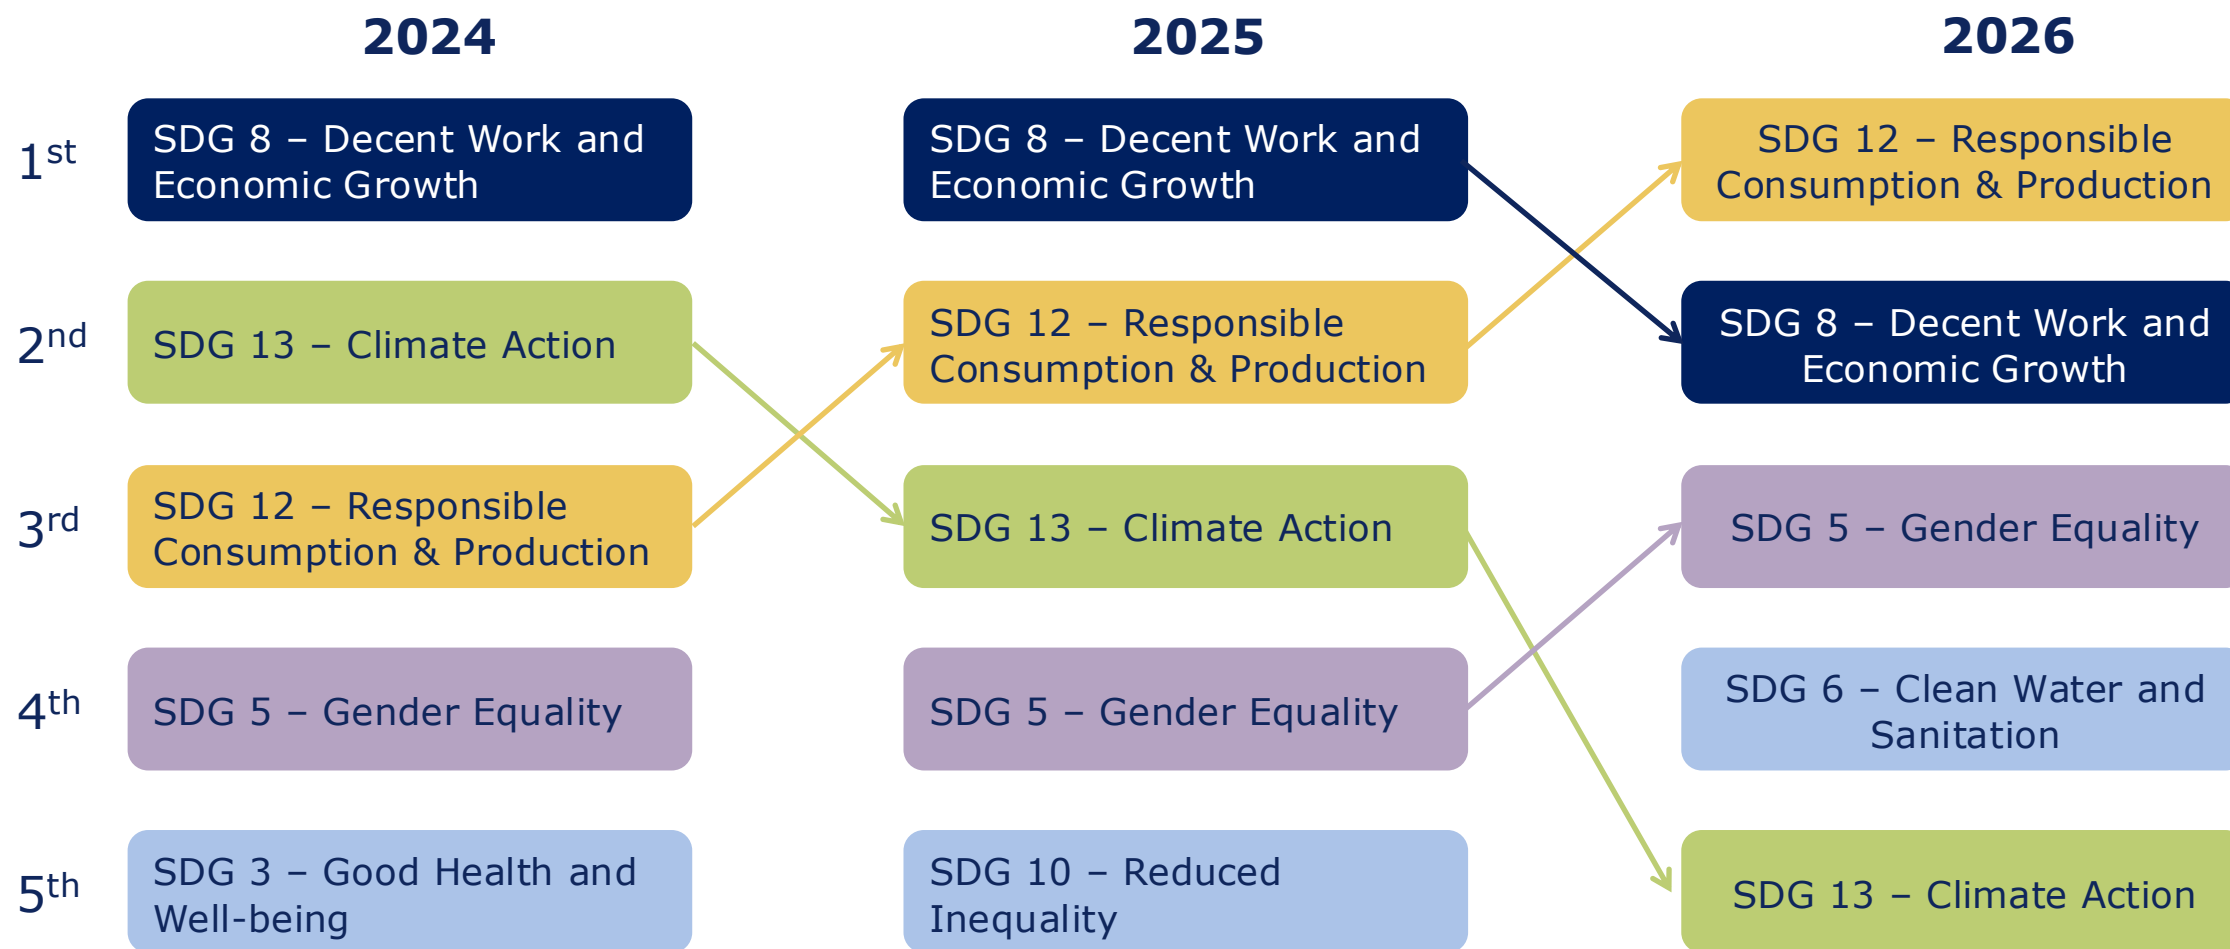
| | 2024 | 2025 | 2026 |
|---|---|---|---|
| $1^{st}$ | SDG 8 – Decent Work and Economic Growth | SDG 8 – Decent Work and Economic Growth | SDG 12 – Responsible Consumption & Production |
| $2^{nd}$ | SDG 13 – Climate Action | SDG 12 – Responsible Consumption & Production | SDG 8 – Decent Work and Economic Growth |
| $3^{rd}$ | SDG 12 – Responsible Consumption & Production | SDG 13 – Climate Action | SDG 5 – Gender Equality |
| $4^{th}$ | SDG 5 – Gender Equality | SDG 5 – Gender Equality | SDG 6 – Clean Water and Sanitation |
| $5^{th}$ | SDG 3 – Good Health and Well-being | SDG 10 – Reduced Inequality | SDG 13 – Climate Action |